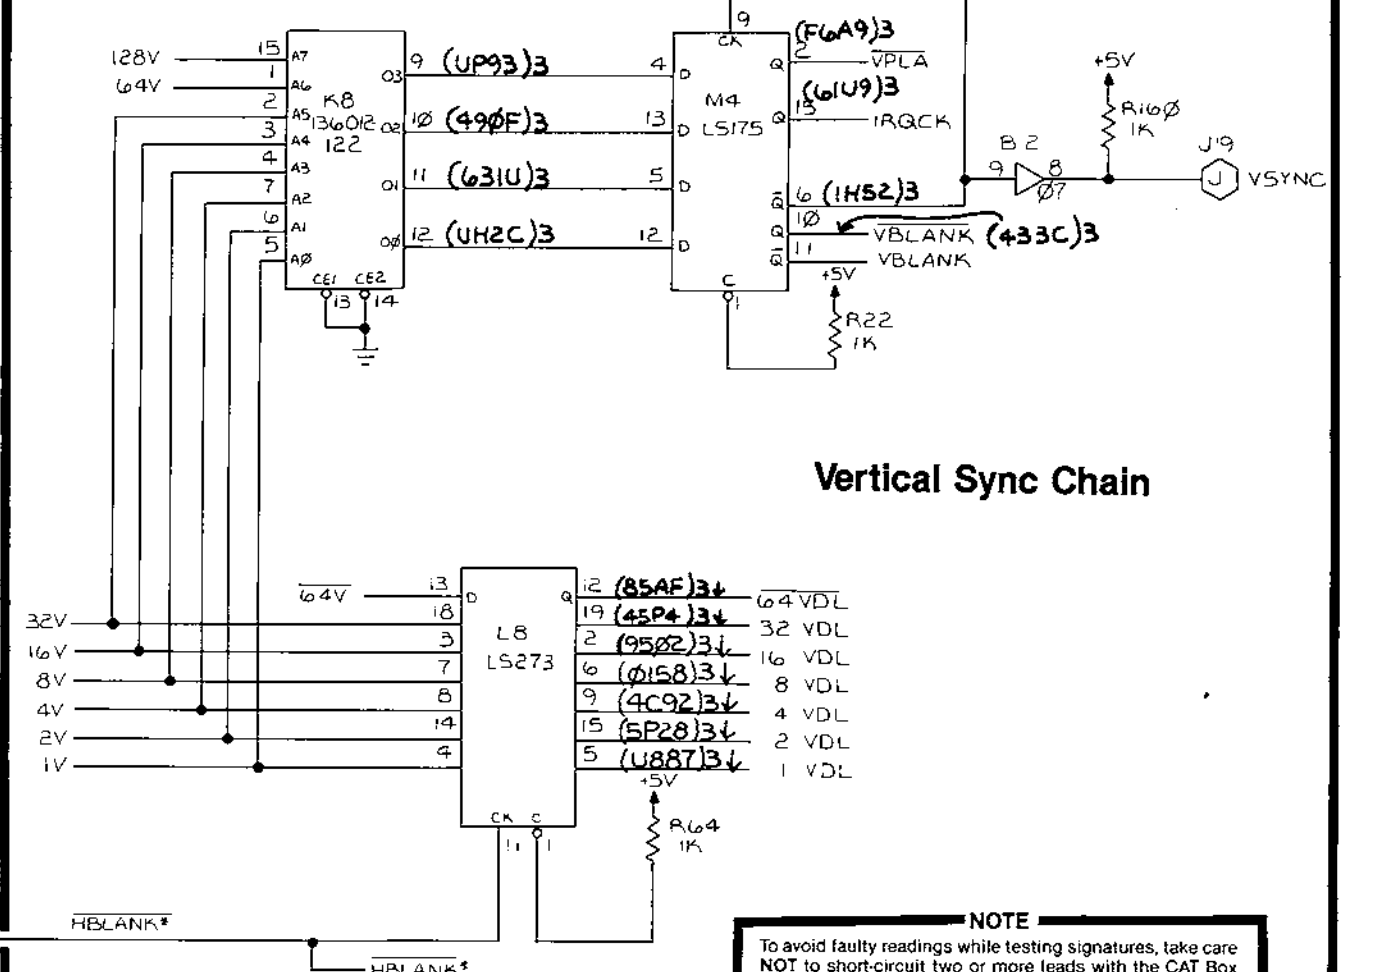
128V 15 A7
64V 1 A6
2 A5
3 A4
4 A3
7 A2
6 A1
5 AØ
K8
136012
122
O3 9 (UP93)3
O2 1Ø (49ØF)3
O1 11 (631U)3
OØ 12 (UH2C)3
CE1 CE2
13 14

9
CK
4 D
13 D
5 D
12 D
M4
LS175
C
1
Q 2 (F6A9)3 $\overline{VPLA}$
Q 15 (61U9)3 IRQCK
$\overline{Q}$ 6 (1H52)3
Q 1Ø VBLANK (433C)3
$\overline{Q}$ 11 $\overline{VBLANK}$
+5V
R22
1K

+5V
R16Ø
1K
B2
9 8
Ø7
J19
J
VSYNC

Vertical Sync Chain

$\overline{64V}$ 13
32V 18
16V 3
8V 7
4V 8
2V 14
1V 4
D
L8
LS273
Q
12 (85AF)3↓ $\overline{64 VDL}$
19 (45P4)3↓ 32 VDL
2 (95Ø2)3↓ 16 VDL
6 (Ø158)3↓ 8 VDL
9 (4C92)3↓ 4 VDL
15 (5P28)3↓ 2 VDL
5 (U887)3↓ 1 VDL
+5V
R64
1K
CK C
11 1

$\overline{HBLANK*}$
$\overline{HBLANK*}$

NOTE
To avoid faulty readings while testing signatures, take care NOT to short-circuit two or more leads with the CAT Box